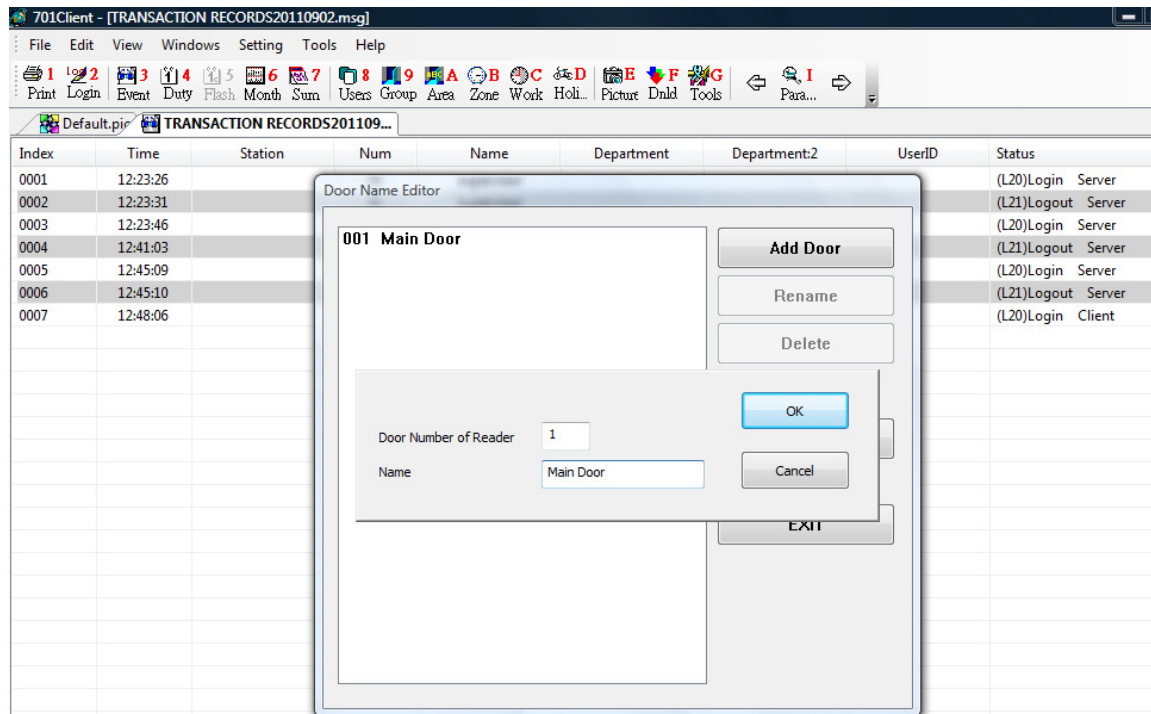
701Client - [TRANSACTION RECORDS20110902.msg]

File Edit View Windows Setting Tools Help

1 Print 2 Login 3 Event 4 Duty 5 Flash 6 Month 7 Sum 8 Users 9 Group A Area B Zone C Work D Holi... E Picture F Dnld G Tools I Para...

Default.pic TRANSACTION RECORDS201109...

| Index | Time | Station | Num | Name | Department | Department:2 | UserID | Status |
|---|---|---|---|---|---|---|---|---|
| 0001 | 12:23:26 | | | | | | | (L20)Login Server |
| 0002 | 12:23:31 | | | | | | | (L21)Logout Server |
| 0003 | 12:23:46 | | | | | | | (L20)Login Server |
| 0004 | 12:41:03 | | | | | | | (L21)Logout Server |
| 0005 | 12:45:09 | | | | | | | (L20)Login Server |
| 0006 | 12:45:10 | | | | | | | (L21)Logout Server |
| 0007 | 12:48:06 | | | | | | | (L20)Login Client |

Door Name Editor

001 Main Door

Add Door

Rename

Delete

EXIT

Door Number of Reader 1

Name Main Door

OK

Cancel